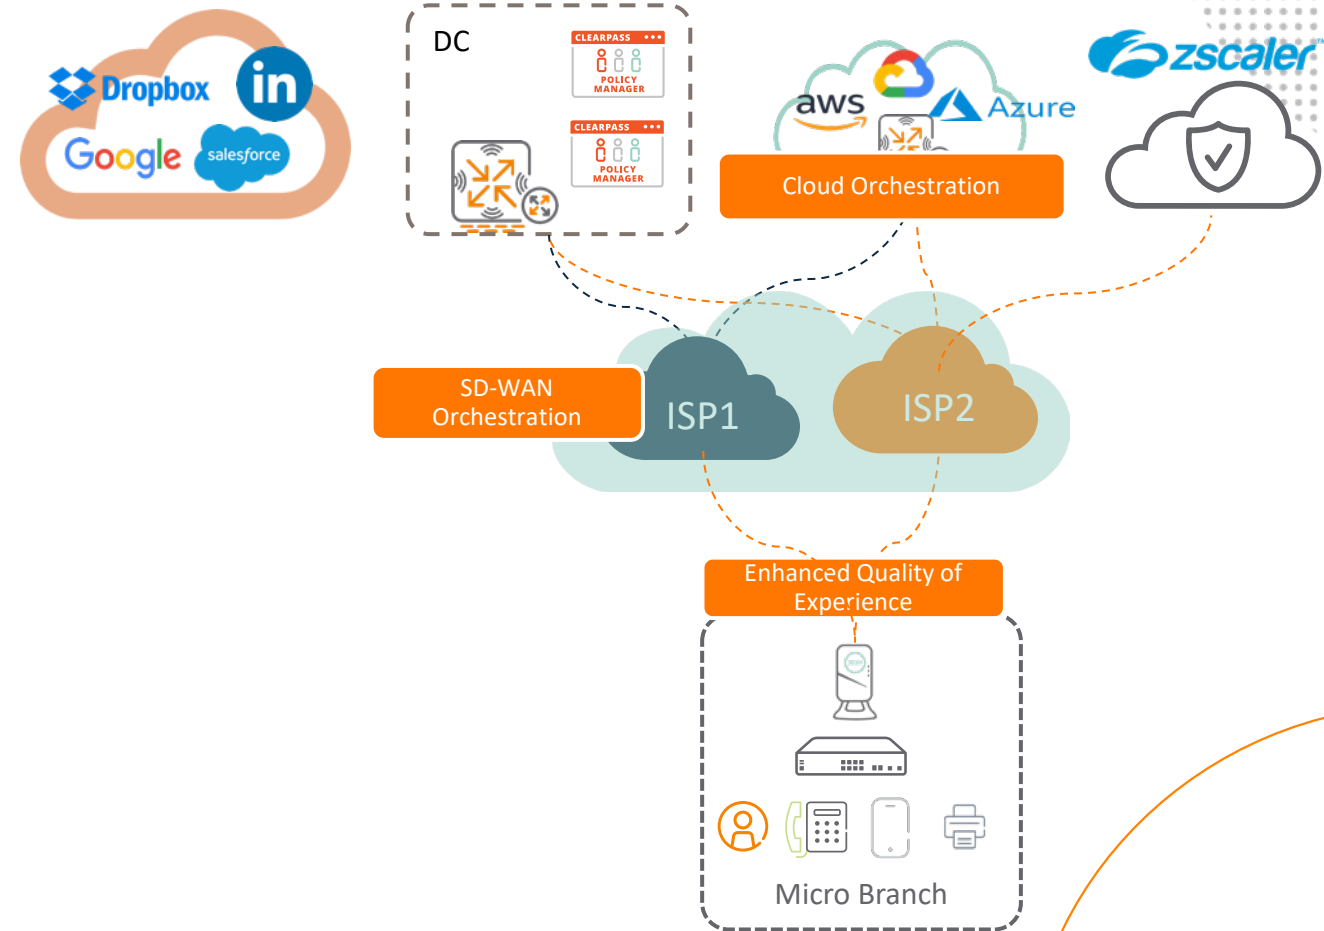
Dropbox
in
Google
salesforce

DC
CLEARPASS
POLICY MANAGER
CLEARPASS
POLICY MANAGER

aws
Azure
Cloud Orchestration

zscaler

SD-WAN Orchestration
ISP1
ISP2

Enhanced Quality of Experience

Micro Branch